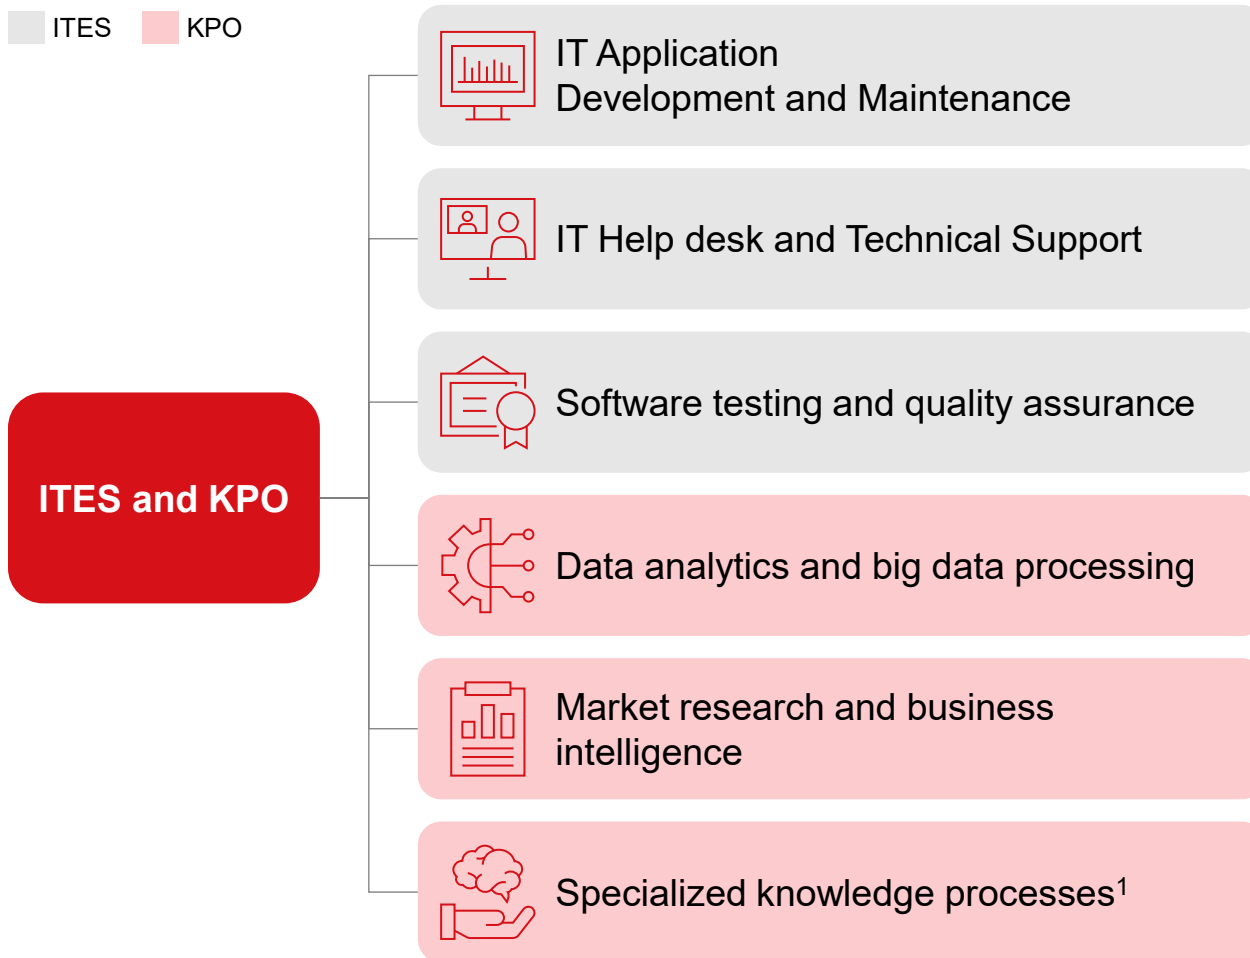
ITES KPO

ITES and KPO

IT Application Development and Maintenance

IT Help desk and Technical Support

Software testing and quality assurance

Data analytics and big data processing

Market research and business intelligence

Specialized knowledge processes$^1$